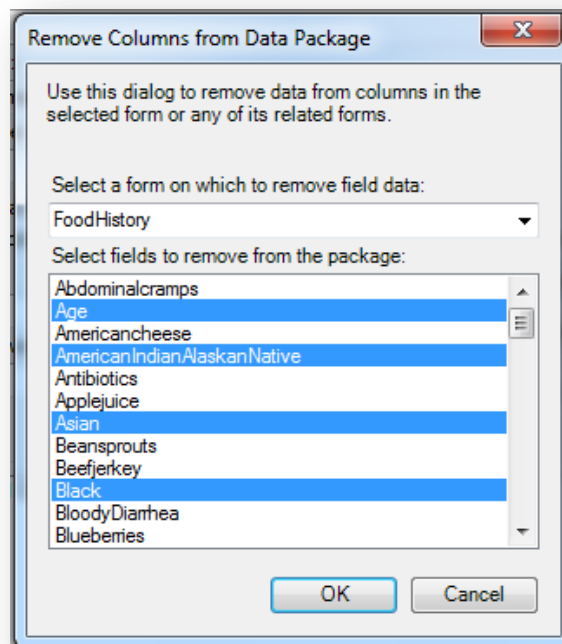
Remove Columns from Data Package

Use this dialog to remove data from columns in the selected form or any of its related forms.

Select a form on which to remove field data:

FoodHistory

Select fields to remove from the package:

Abdominalcramps
Age
Americancheese
AmericanIndianAlaskanNative
Antibiotics
Applejuice
Asian
Beansprouts
Beefjerkey
Black
BloodyDiarrhea
Blueberries

OK

Cancel